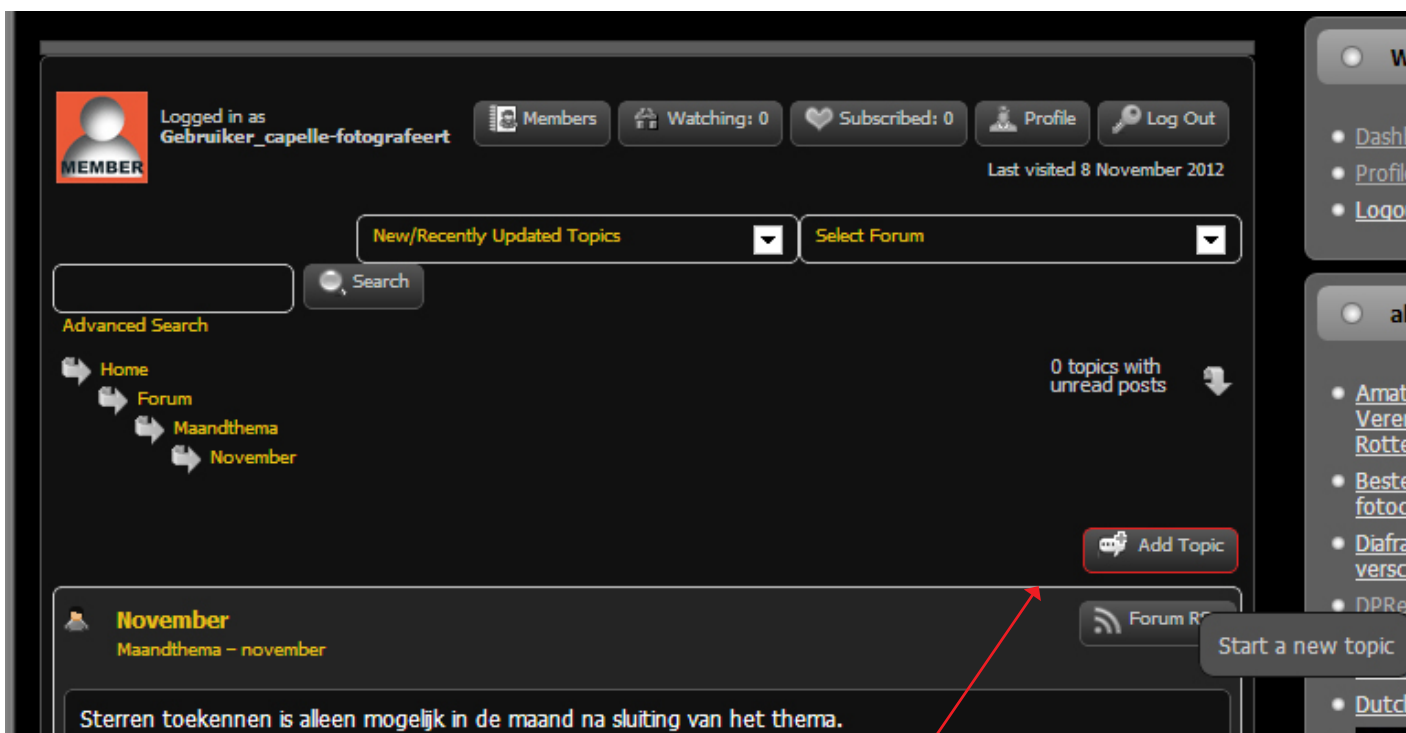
MEMBER

Logged in as
Gebruiker_capelle-fotografeert

Members
Watching: 0
Subscribed: 0
Profile
Log Out

Last visited 8 November 2012

New/Recently Updated Topics
Select Forum

Search
Advanced Search

Home
Forum
Maandthema
November

0 topics with unread posts

Add Topic

November
Maandthema – november

Forum R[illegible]

Start a new topic

Sterren toekennen is alleen mogelijk in de maand na sluiting van het thema.

W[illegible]
Dash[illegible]
Profil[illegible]
Logo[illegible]

a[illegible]
Amat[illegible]
Vere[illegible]
Rotte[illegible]
Beste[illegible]
fotoc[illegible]
Diafra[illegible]
versc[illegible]
DPRe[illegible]
Dutch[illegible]